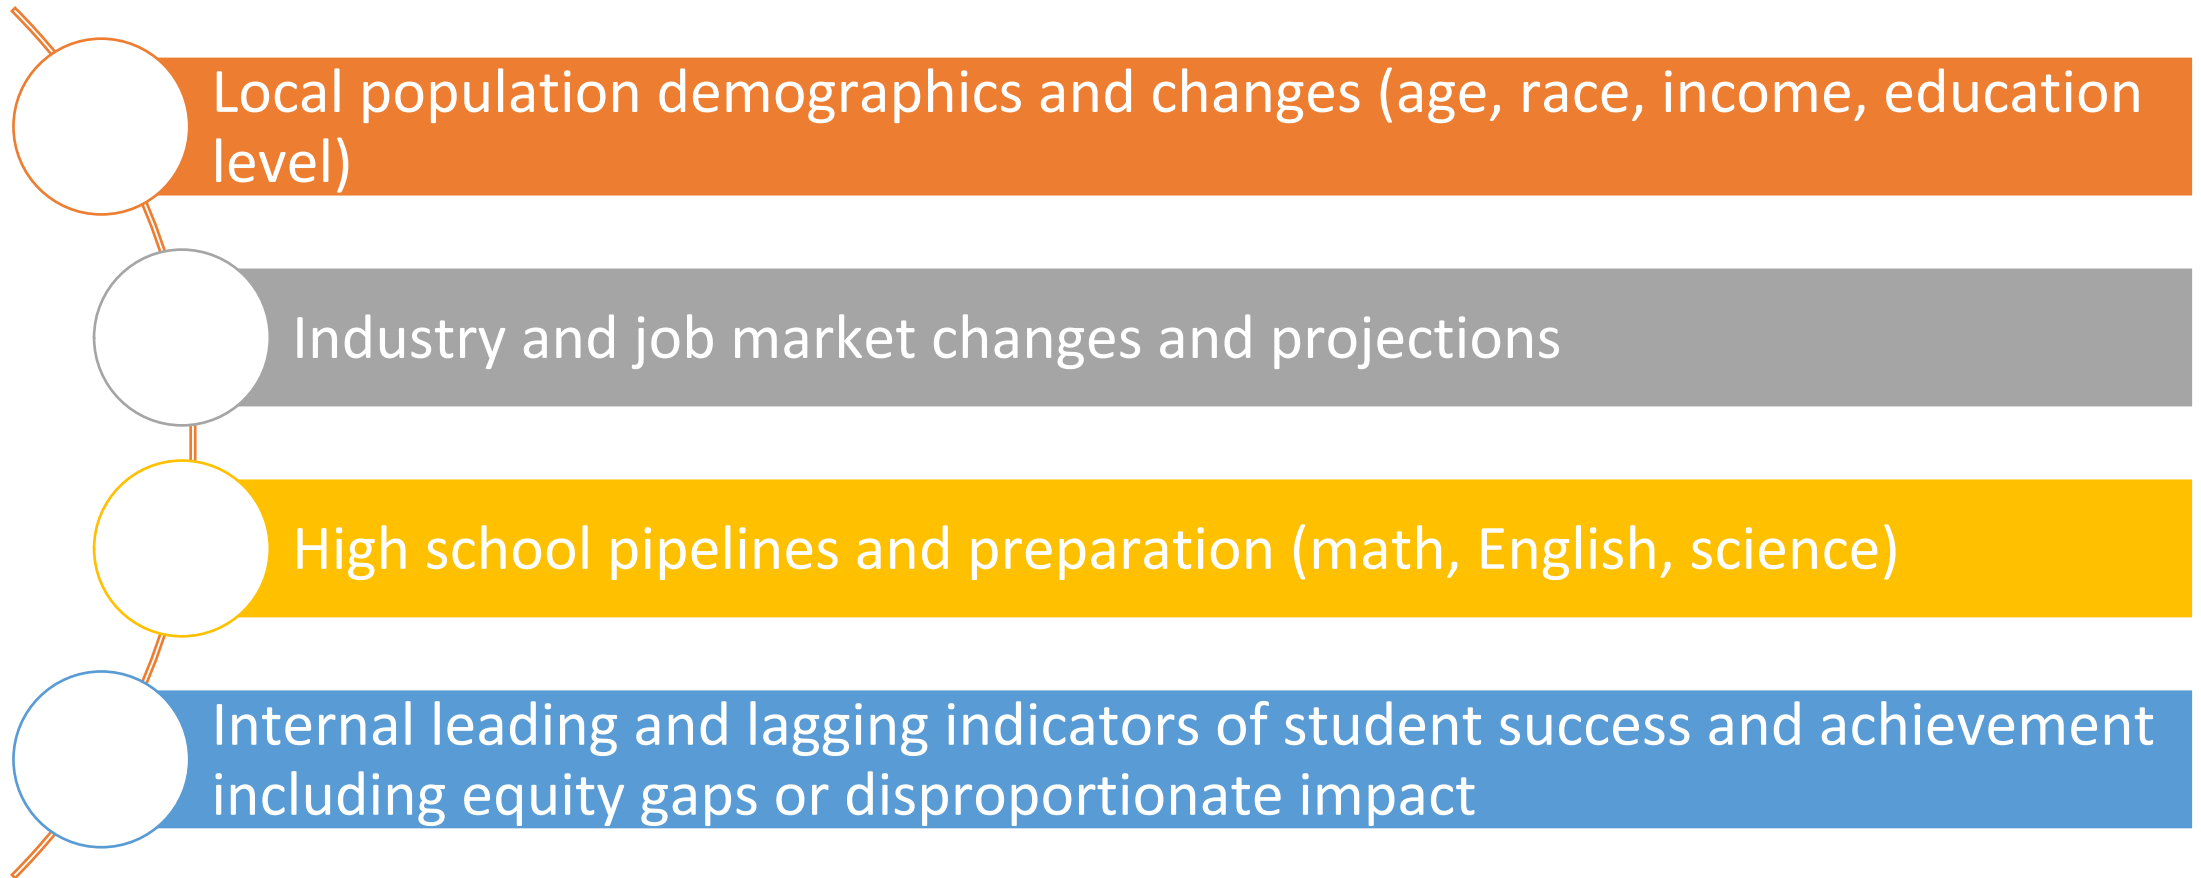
Local population demographics and changes (age, race, income, education level)

Industry and job market changes and projections

High school pipelines and preparation (math, English, science)

Internal leading and lagging indicators of student success and achievement including equity gaps or disproportionate impact